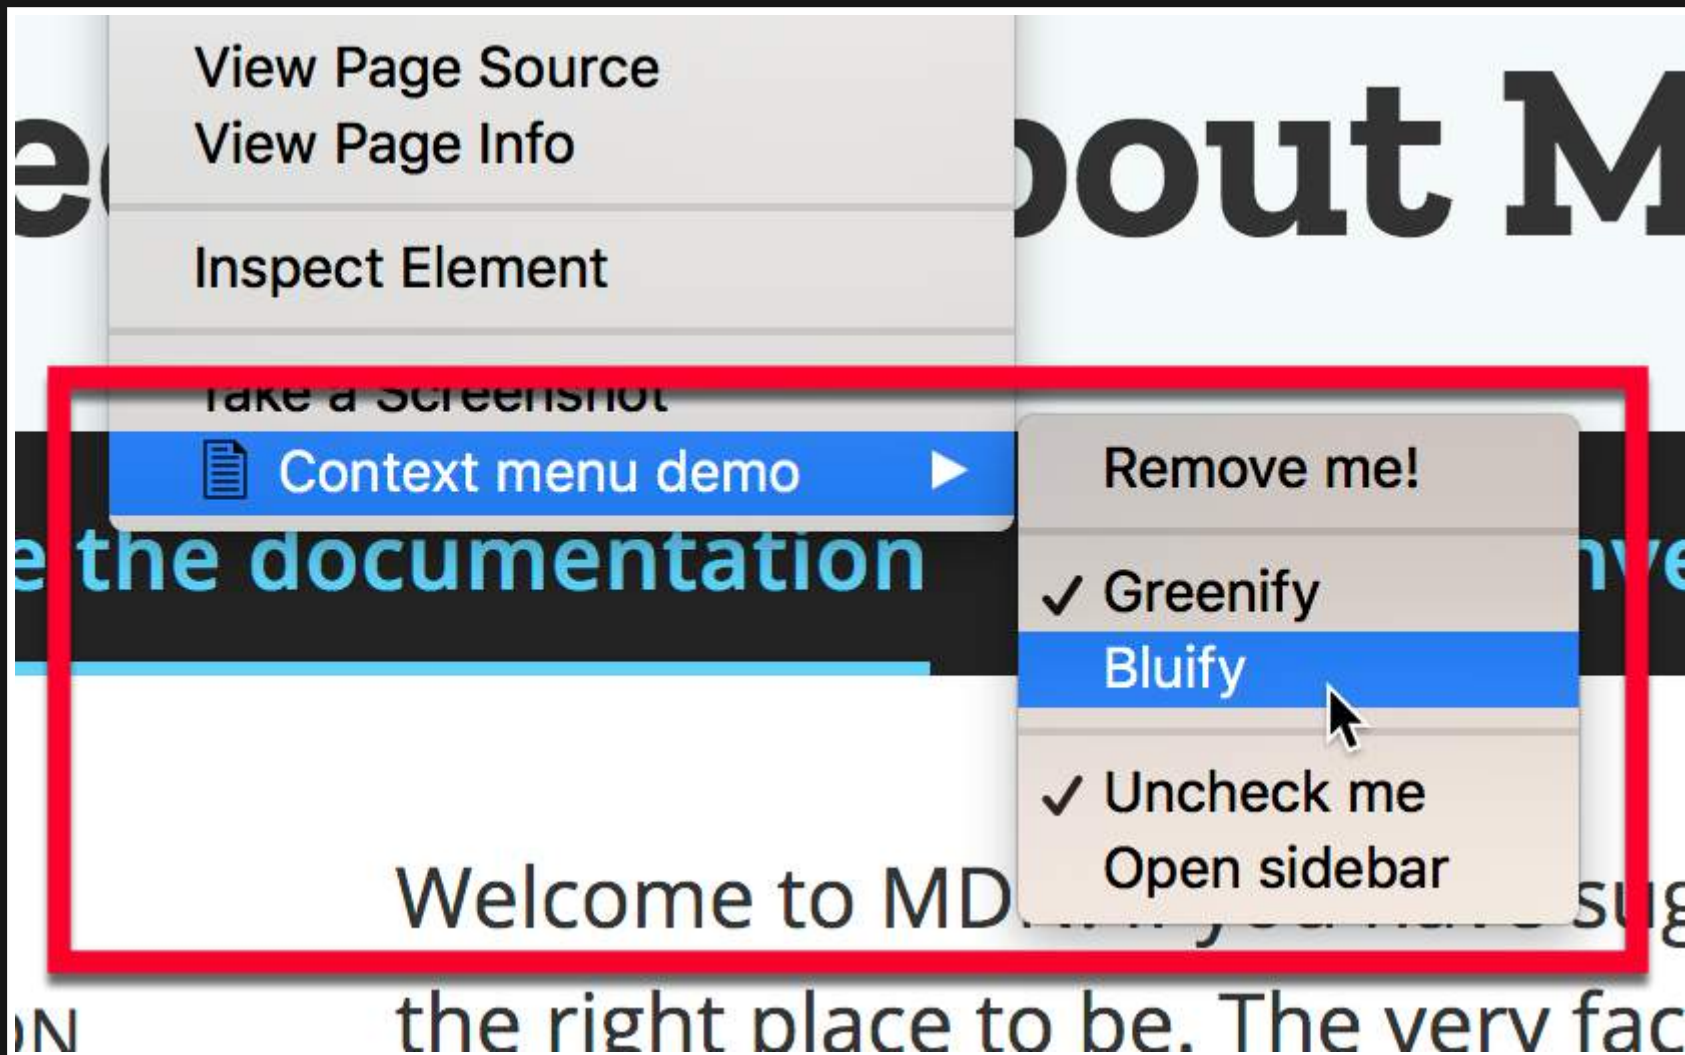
View Page Source
View Page Info

Inspect Element

Take a Screenshot

Context menu demo

Remove me!

✓ Greenify

Bluify

✓ Uncheck me

Open sidebar

e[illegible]bout M

e the documentation

Welcome to MD

ON

the right place to be. The very fac